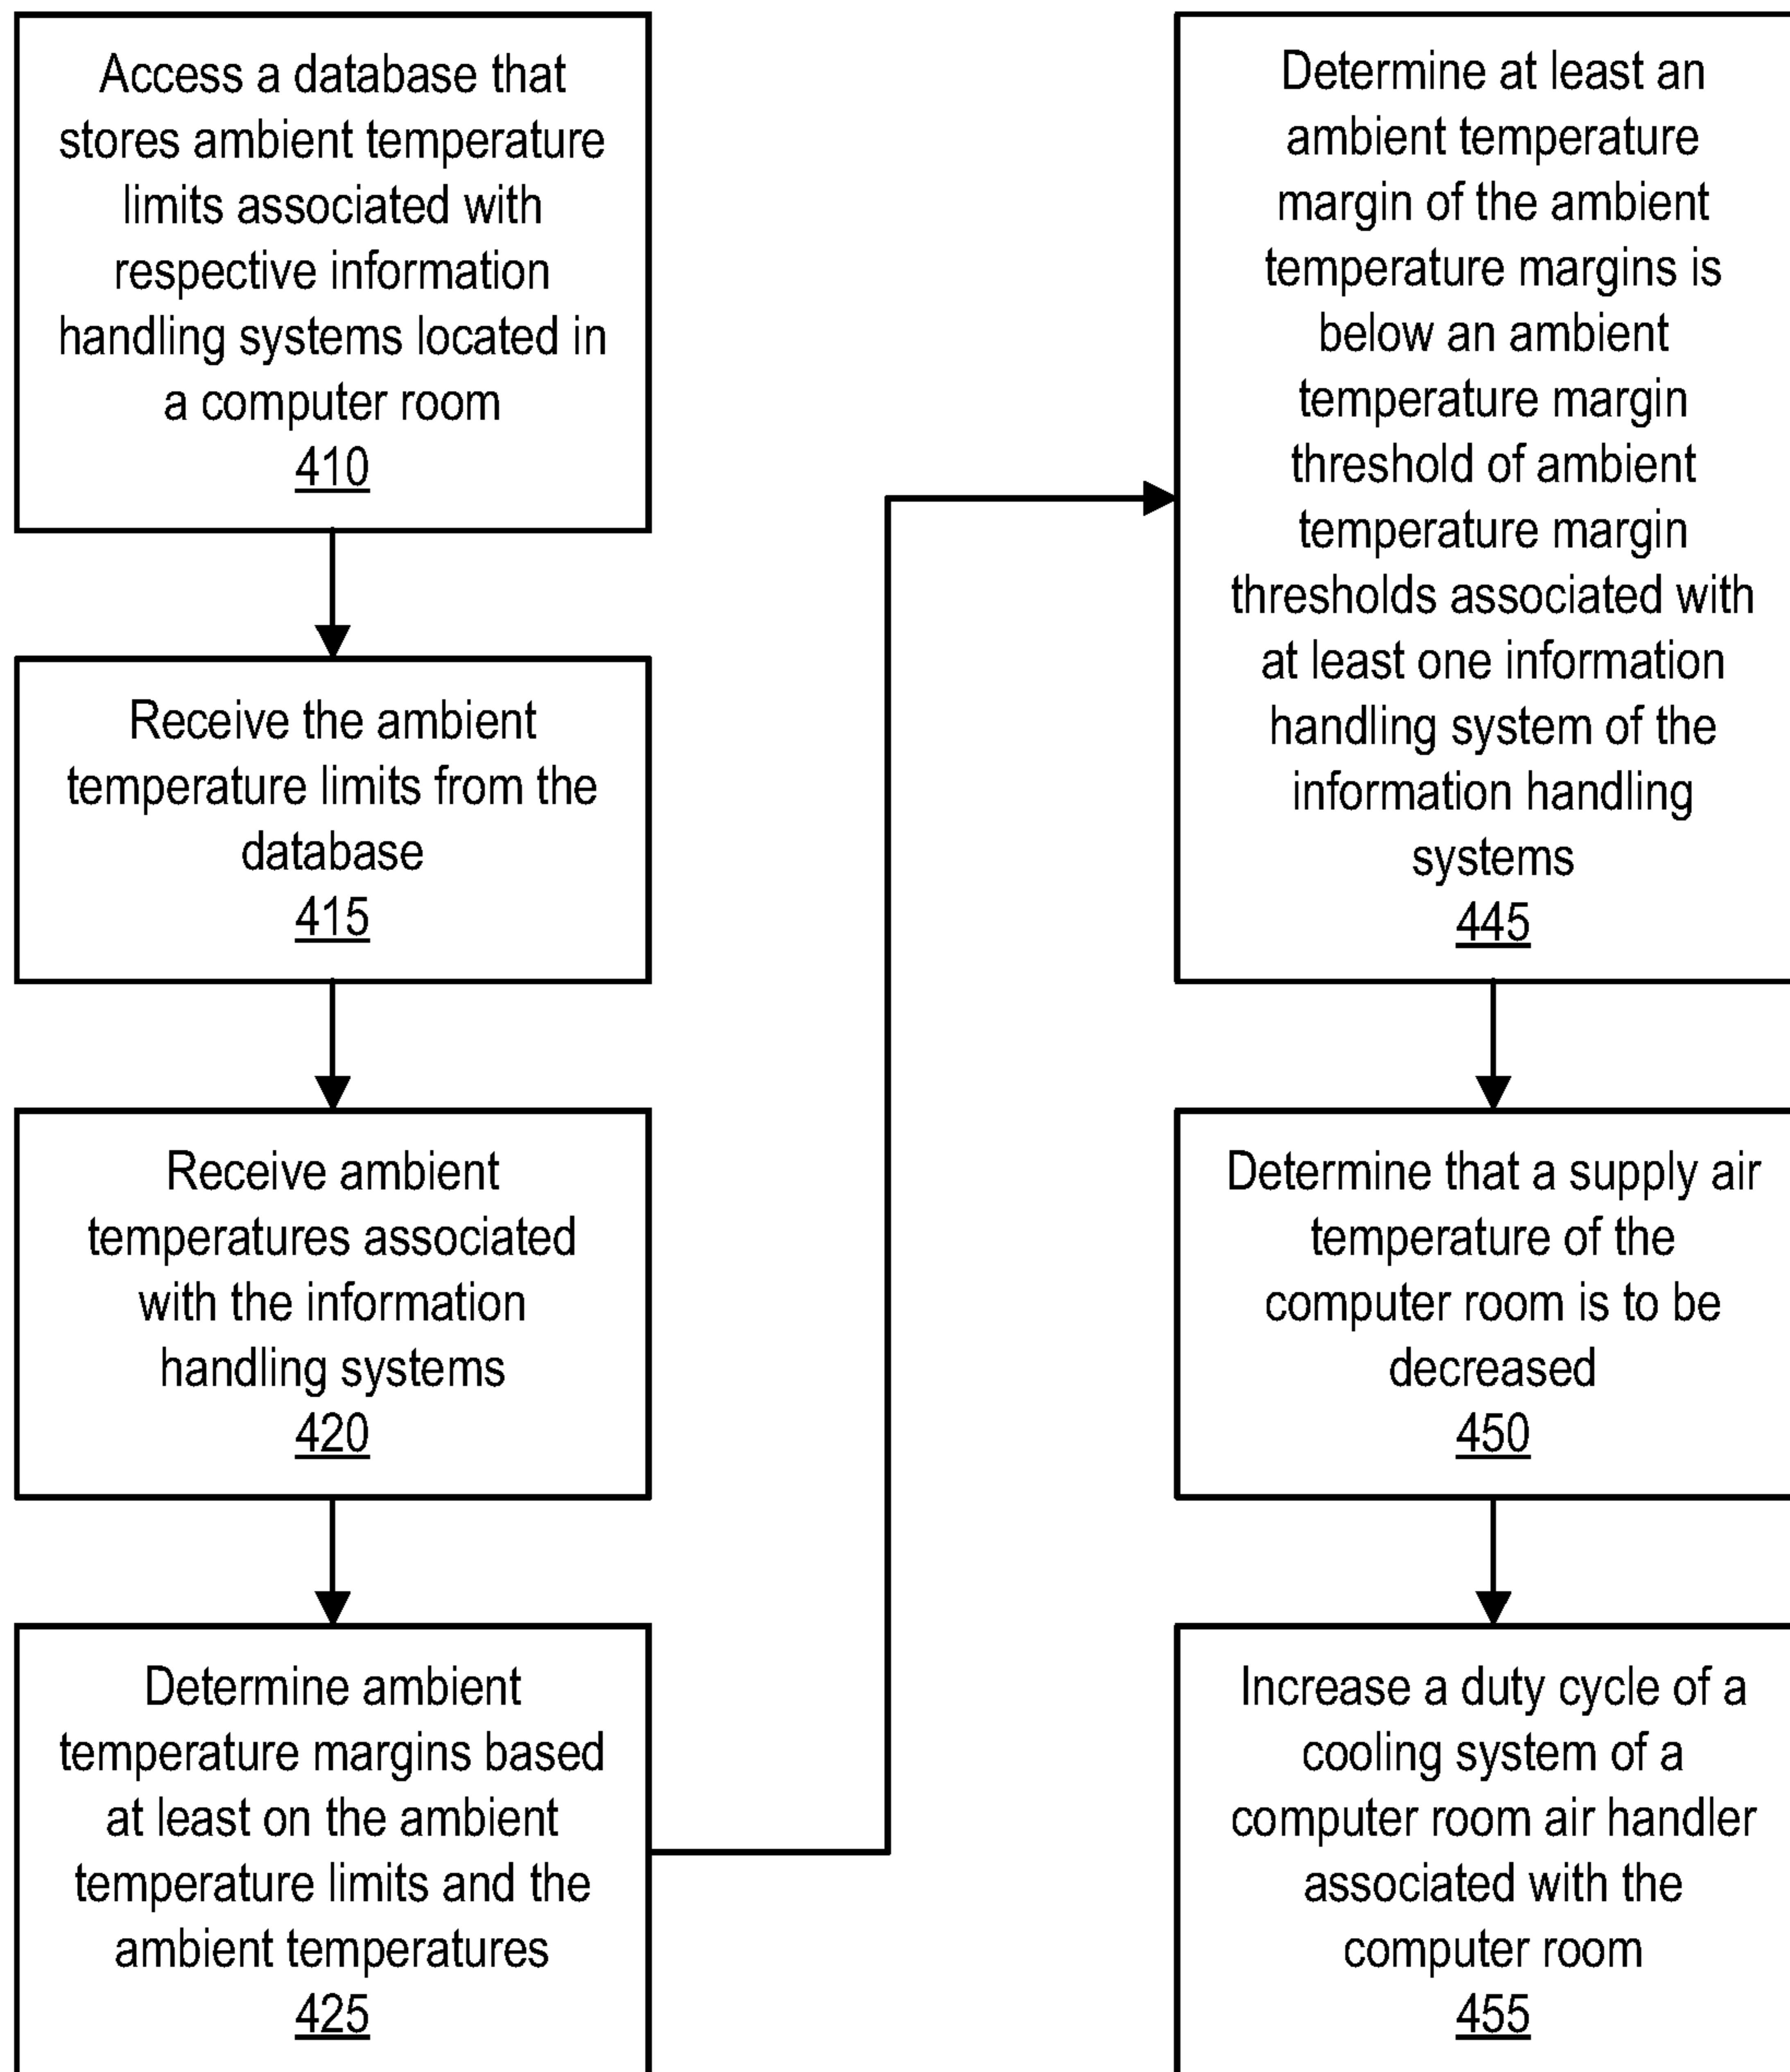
Access a database that stores ambient temperature limits associated with respective information handling systems located in a computer room
410

Receive the ambient temperature limits from the database
415

Receive ambient temperatures associated with the information handling systems
420

Determine ambient temperature margins based at least on the ambient temperature limits and the ambient temperatures
425

Determine at least an ambient temperature margin of the ambient temperature margins is below an ambient temperature margin threshold of ambient temperature margin thresholds associated with at least one information handling system of the information handling systems
445

Determine that a supply air temperature of the computer room is to be decreased
450

Increase a duty cycle of a cooling system of a computer room air handler associated with the computer room
455